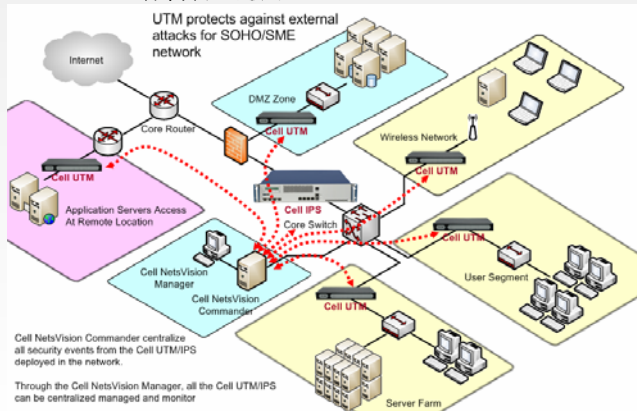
UTM protects against external attacks for SOHO/SME network

Internet

DMZ Zone

Cell UTM

Core Router

Cell UTM

Wireless Network

Cell UTM

Application Servers Access At Remote Location

Cell IPS

Core Switch

Cell UTM

Cell NetsVision Manager

Cell NetsVision Commander

User Segment

Cell UTM

Cell NetsVision Commander centralize all security events from the Cell UTM/IPS deployed in the network.

Through the Cell NetsVision Manager, all the Cell UTM/IPS can be centralized managed and monitor

Server Farm